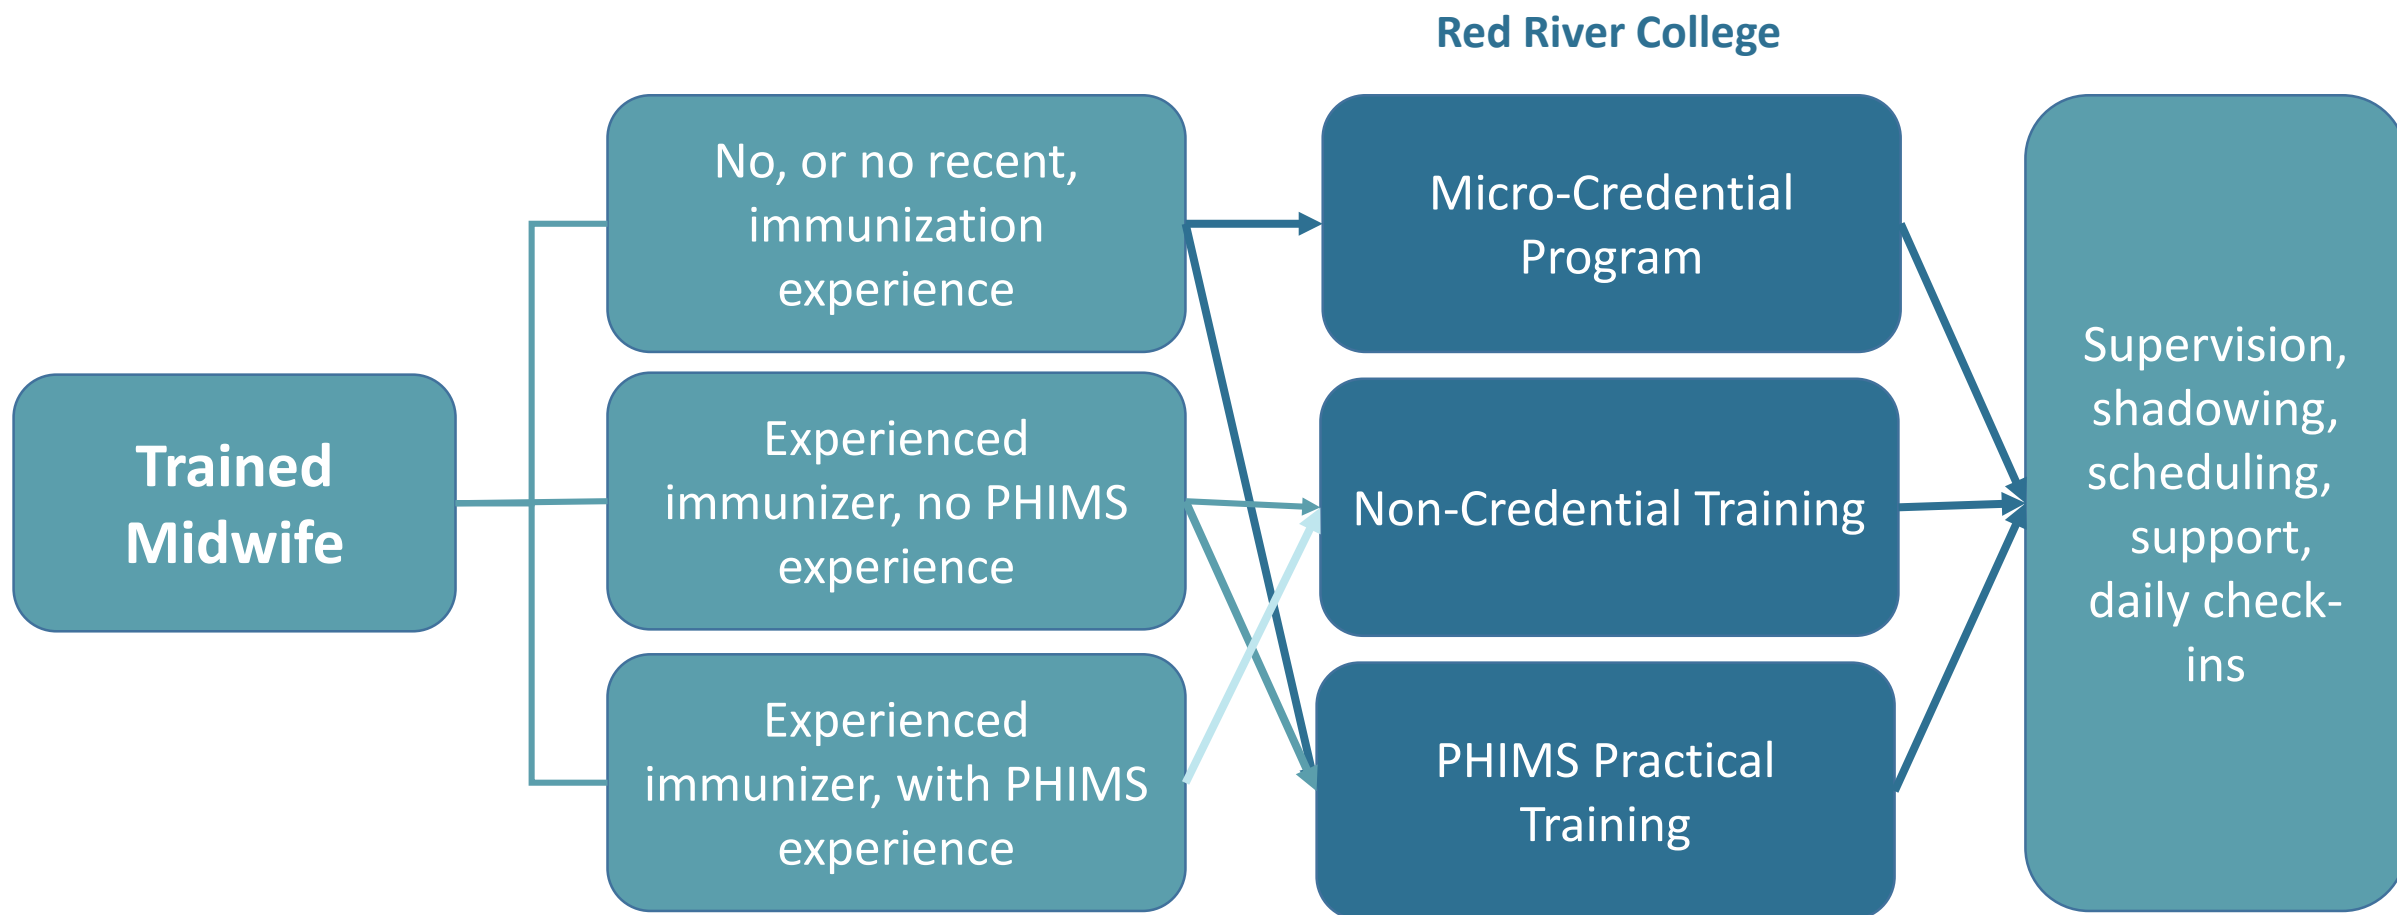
Red River College

Trained Midwife

No, or no recent, immunization experience

Experienced immunizer, no PHIMS experience

Experienced immunizer, with PHIMS experience

Micro-Credential Program

Non-Credential Training

PHIMS Practical Training

Supervision, shadowing, scheduling, support, daily check-ins